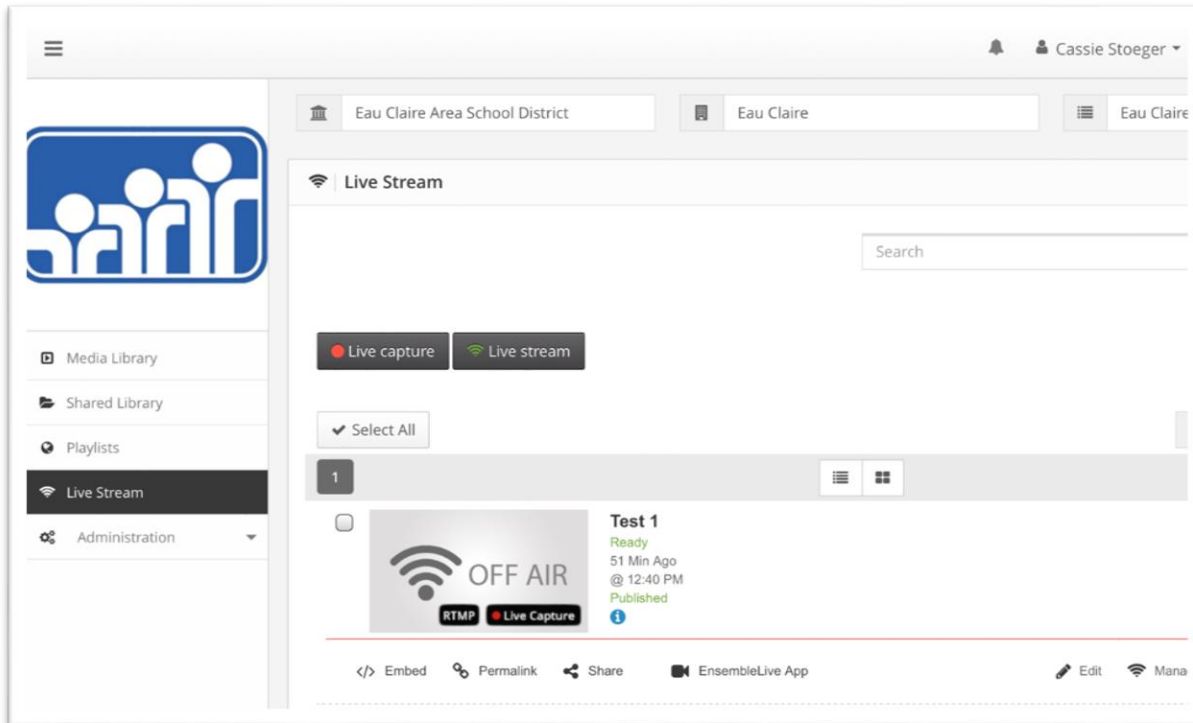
Cassie Stoeger

Eau Claire Area School District

Eau Claire

Eau Claire

Live Stream

Search

Media Library

Shared Library

Playlists

Live Stream

Administration

Live capture

Live stream

Select All

1

Test 1
Ready
51 Min Ago
@ 12:40 PM
Published

OFF AIR

RTMP

Live Capture

Embed

Permalink

Share

EnsembleLive App

Edit

Mana